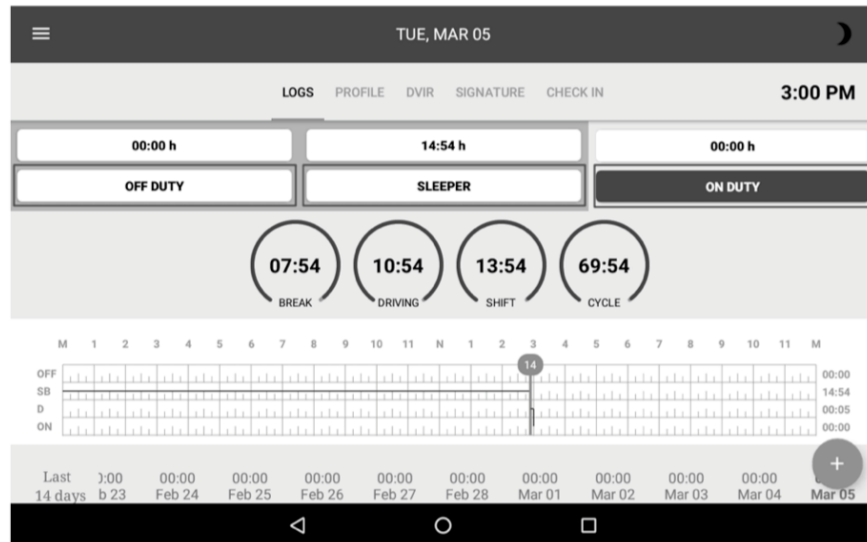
TUE, MAR 05

LOGS PROFILE DVIR SIGNATURE CHECK IN

3:00 PM

00:00 h
14:54 h
00:00 h

OFF DUTY
SLEEPER
ON DUTY

07:54
BREAK

10:54
DRIVING

13:54
SHIFT

69:54
CYCLE

M 1 2 3 4 5 6 7 8 9 10 11 N 1 2 3 4 5 6 7 8 9 10 11 M

14

OFF
SB
D
ON

00:00
14:54
00:05
00:00

Last 14 days
):00 b 23
00:00 Feb 24
00:00 Feb 25
00:00 Feb 26
00:00 Feb 27
00:00 Feb 28
00:00 Mar 01
00:00 Mar 02
00:00 Mar 03
00:00 Mar 04
Mar 05

+